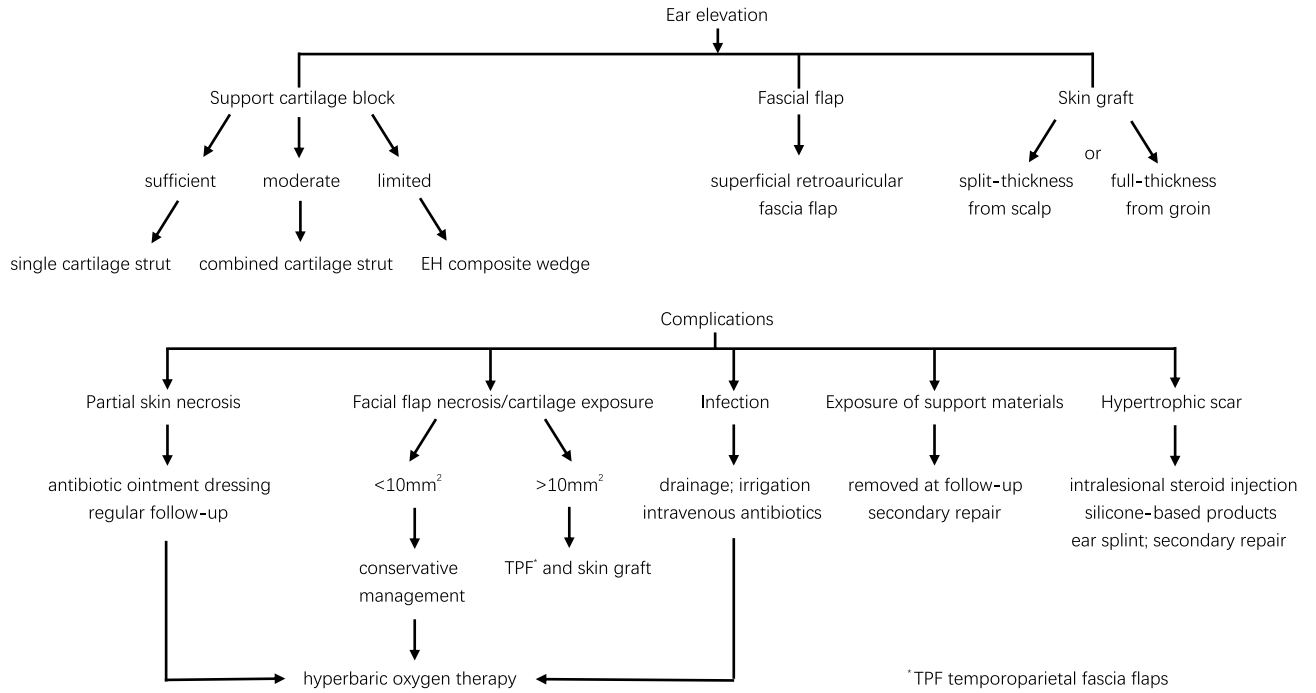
Ear elevation

Support cartilage block

sufficient

single cartilage strut

moderate

combined cartilage strut

limited

EH composite wedge

Fascial flap

superficial retroauricular fascia flap

Skin graft

split-thickness from scalp

or

full-thickness from groin

Complications

Partial skin necrosis

antibiotic ointment dressing regular follow-up

Facial flap necrosis/cartilage exposure

$<10mm^2$

conservative management

$>10mm^2$

TPF* and skin graft

Infection

drainage; irrigation intravenous antibiotics

Exposure of support materials

removed at follow-up secondary repair

Hypertrophic scar

intralesional steroid injection silicone-based products ear splint; secondary repair

hyperbaric oxygen therapy

*TPF temporoparietal fascia flaps